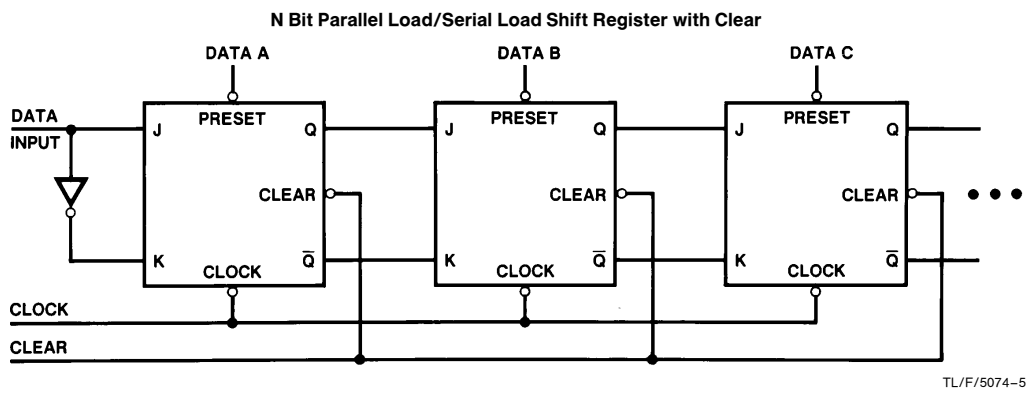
N Bit Parallel Load/Serial Load Shift Register with Clear

DATA A

DATA B

DATA C

DATA INPUT

J

PRESET

Q

CLEAR

K

CLOCK

$\overline{Q}$

J

PRESET

Q

CLEAR

K

CLOCK

$\overline{Q}$

J

PRESET

Q

CLEAR

K

CLOCK

$\overline{Q}$

CLOCK

CLEAR

TL/F/5074–5